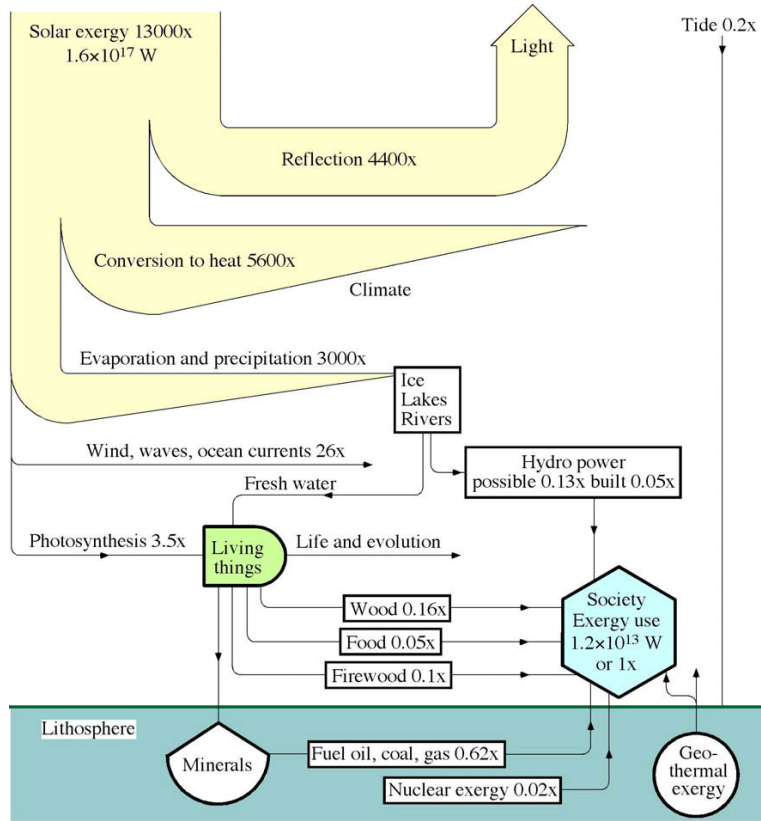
Solar exergy 13000x
$1.6\times10^{17}$ W

Light

Tide 0.2x

Reflection 4400x

Conversion to heat 5600x

Climate

Evaporation and precipitation 3000x

Ice
Lakes
Rivers

Wind, waves, ocean currents 26x

Hydro power
possible 0.13x built 0.05x

Fresh water

Photosynthesis 3.5x

Living things

Life and evolution

Society
Exergy use
$1.2\times10^{13}$ W
or 1x

Wood 0.16x

Food 0.05x

Firewood 0.1x

Lithosphere

Minerals

Fuel oil, coal, gas 0.62x

Nuclear exergy 0.02x

Geothermal exergy